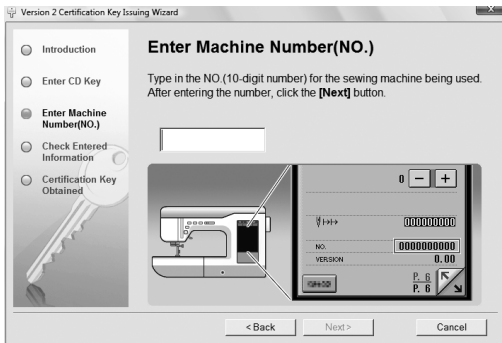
Version 2 Certification Key Issuing Wizard

Introduction

Enter CD Key

Enter Machine Number(NO.)

Check Entered Information

Certification Key Obtained

Enter Machine Number(NO.)

Type in the NO.(10-digit number) for the sewing machine being used. After entering the number, click the **[Next]** button.

0 − +

0000000000

NO. 0000000000

VERSION 0.00

P. 6
P. 6

< Back Next > Cancel